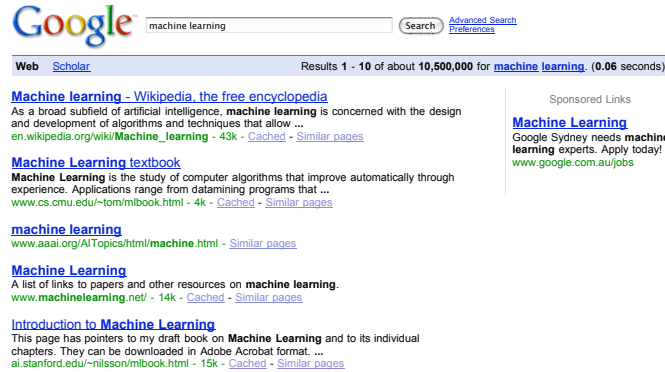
Google machine learning Search Advanced Search Preferences

Web Scholar Results 1 - 10 of about 10,500,000 for machine learning. (0.06 seconds)

Machine learning - Wikipedia, the free encyclopedia
As a broad subfield of artificial intelligence, machine learning is concerned with the design and development of algorithms and techniques that allow ...
en.wikipedia.org/wiki/Machine_learning - 43k - Cached - Similar pages

Machine Learning textbook
Machine Learning is the study of computer algorithms that improve automatically through experience. Applications range from datamining programs that ...
www.cs.cmu.edu/~tom/mlbook.html - 4k - Cached - Similar pages

machine learning
www.aaai.org/AITopics/html/machine.html - Similar pages

Machine Learning
A list of links to papers and other resources on machine learning.
www.machinelearning.net/ - 14k - Cached - Similar pages

Introduction to Machine Learning
This page has pointers to my draft book on Machine Learning and to its individual chapters. They can be downloaded in Adobe Acrobat format. ...
ai.stanford.edu/~nilsson/mlbook.html - 15k - Cached - Similar pages

Sponsored Links

Machine Learning
Google Sydney needs machine learning experts. Apply today!
www.google.com.au/jobs